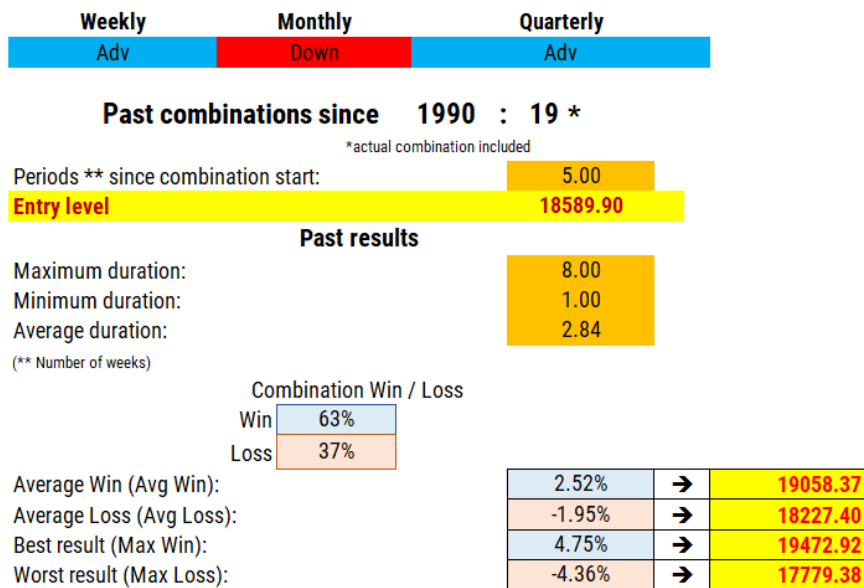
| Weekly | Monthly | Quarterly |
|---|---|---|
| Adv | Down | Adv |

**Past combinations since 1990 : 19 \***

*actual combination included

| | |
|---|---|
| Periods ** since combination start: | 5.00 |
| Entry level | 18589.90 |

**Past results**

| | |
|---|---|
| Maximum duration: | 8.00 |
| Minimum duration: | 1.00 |
| Average duration: | 2.84 |

(** Number of weeks)

Combination Win / Loss

| | |
|---|---|
| Win | 63% |
| Loss | 37% |

| | | | |
|---|---|---|---|
| Average Win (Avg Win): | 2.52% | → | 19058.37 |
| Average Loss (Avg Loss): | -1.95% | → | 18227.40 |
| Best result (Max Win): | 4.75% | → | 19472.92 |
| Worst result (Max Loss): | -4.36% | → | 17779.38 |